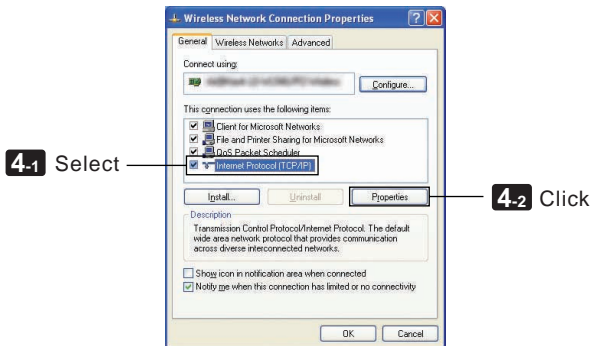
Wireless Network Connection Properties

General | Wireless Networks | Advanced

Connect using:

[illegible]

Configure...

This connection uses the following items:

Client for Microsoft Networks

File and Printer Sharing for Microsoft Networks

QoS Packet Scheduler

Internet Protocol (TCP/IP)

4-1 Select

Install... | Uninstall | Properties

4-2 Click

Description

Transmission Control Protocol/Internet Protocol. The default wide area network protocol that provides communication across diverse interconnected networks.

Show icon in notification area when connected

Notify me when this connection has limited or no connectivity

OK | Cancel